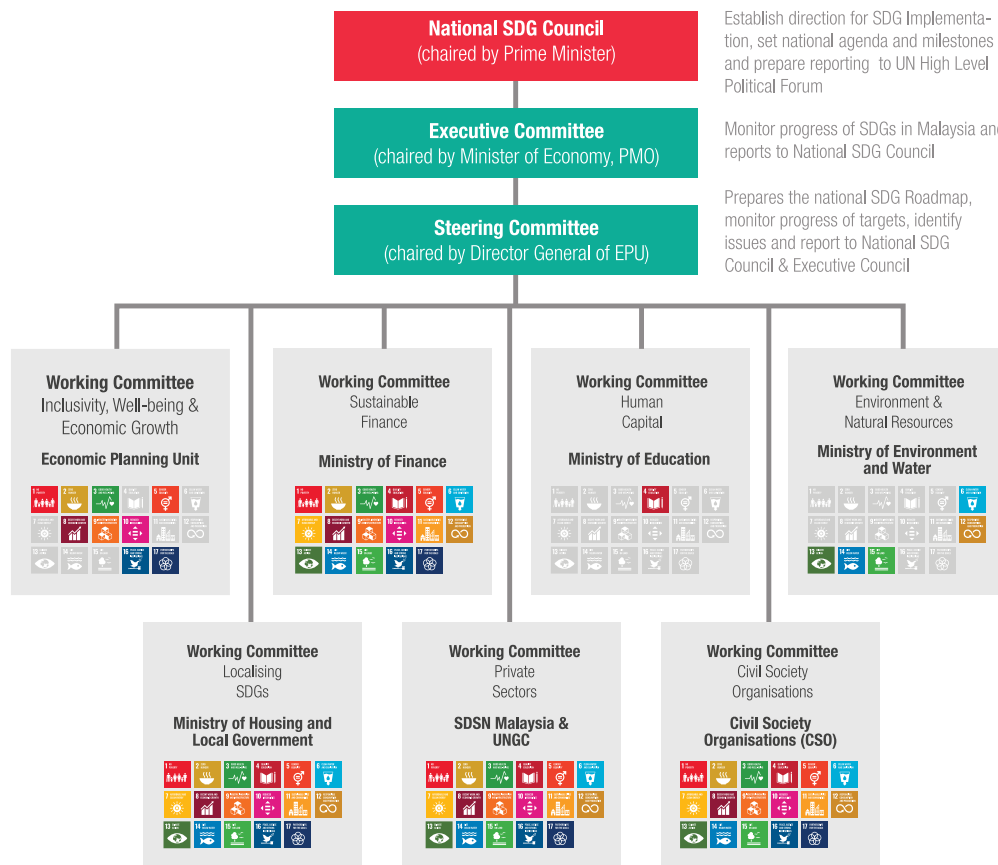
National SDG Council
(chaired by Prime Minister)

Establish direction for SDG Implementation, set national agenda and milestones and prepare reporting to UN High Level Political Forum

Executive Committee
(chaired by Minister of Economy, PMO)

Monitor progress of SDGs in Malaysia and reports to National SDG Council

Steering Committee
(chaired by Director General of EPU)

Prepares the national SDG Roadmap, monitor progress of targets, identify issues and report to National SDG Council & Executive Council

Working Committee
Inclusivity, Well-being & Economic Growth
Economic Planning Unit

Working Committee
Sustainable Finance
Ministry of Finance

Working Committee
Human Capital
Ministry of Education

Working Committee
Environment & Natural Resources
Ministry of Environment and Water

Working Committee
Localising SDGs
Ministry of Housing and Local Government

Working Committee
Private Sectors
SDSN Malaysia & UNGC

Working Committee
Civil Society Organisations
Civil Society Organisations (CSO)